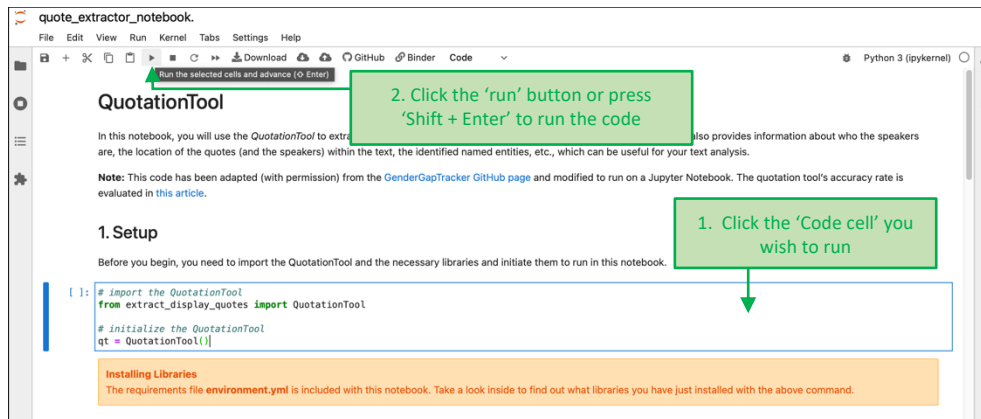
quote_extractor_notebook.

File Edit View Run Kernel Tabs Settings Help

Download GitHub Binder Code

Python 3 (ipykernel)

Run the selected cells and advance (⇧ Enter)

2. Click the 'run' button or press 'Shift + Enter' to run the code

QuotationTool

In this notebook, you will use the *QuotationTool* to extra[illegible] also provides information about who the speakers are, the location of the quotes (and the speakers) within the text, the identified named entities, etc., which can be useful for your text analysis.

**Note:** This code has been adapted (with permission) from the GenderGapTracker GitHub page and modified to run on a Jupyter Notebook. The quotation tool's accuracy rate is evaluated in this article.

1. Click the 'Code cell' you wish to run

1. Setup

Before you begin, you need to import the QuotationTool and the necessary libraries and initiate them to run in this notebook.

[ ]: # import the QuotationTool
from extract_display_quotes import QuotationTool

# initialize the QuotationTool
qt = QuotationTool()

**Installing Libraries**
The requirements file **environment.yml** is included with this notebook. Take a look inside to find out what libraries you have just installed with the above command.